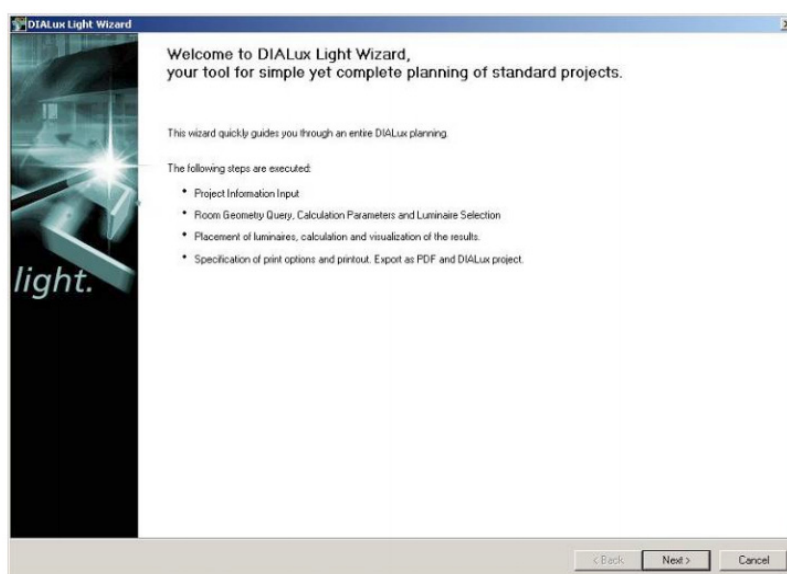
DIALux Light Wizard

Welcome to DIALux Light Wizard,
your tool for simple yet complete planning of standard projects.

This wizard quickly guides you through an entire DIALux planning.

The following steps are executed:

• Project Information Input
• Room Geometry Query, Calculation Parameters and Luminaire Selection
• Placement of luminaires, calculation and visualization of the results.
• Specification of print options and printout. Export as PDF and DIALux project.

light.

< Back
Next >
Cancel